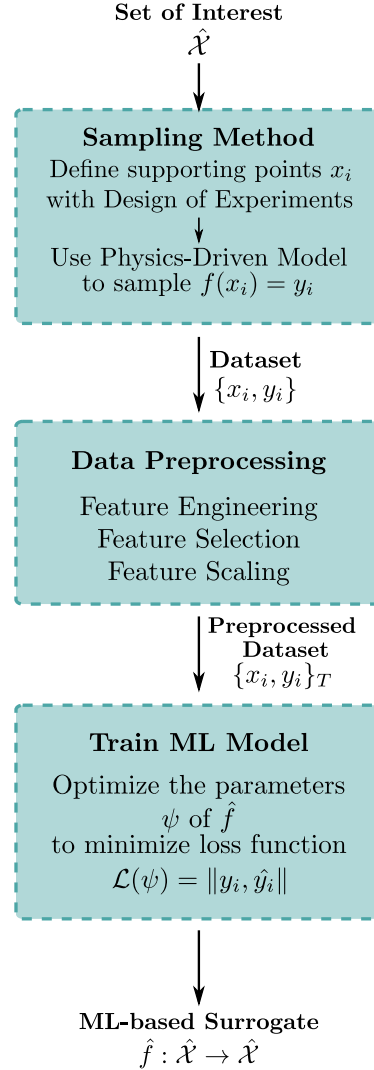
Set of Interest
$\hat{\mathcal{X}}$

Sampling Method
Define supporting points $x_i$ with Design of Experiments

Use Physics-Driven Model to sample $f(x_i) = y_i$

Dataset
$\{x_i, y_i\}$

Data Preprocessing

Feature Engineering
Feature Selection
Feature Scaling

Preprocessed Dataset
$\{x_i, y_i\}_T$

Train ML Model

Optimize the parameters $\psi$ of $\hat{f}$ to minimize loss function $\mathcal{L}(\psi) = \|y_i, \hat{y_i}\|$

ML-based Surrogate
$\hat{f} : \hat{\mathcal{X}} \rightarrow \hat{\mathcal{X}}$